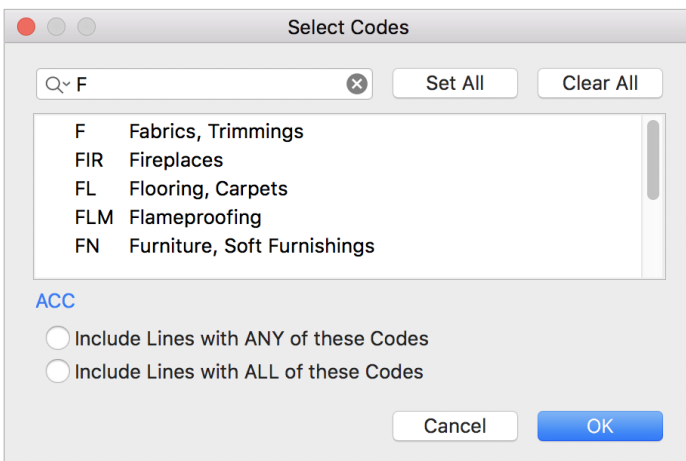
Select Codes

F

Set All

Clear All

F Fabrics, Trimmings
FIR Fireplaces
FL Flooring, Carpets
FLM Flameproofing
FN Furniture, Soft Furnishings

ACC

Include Lines with ANY of these Codes

Include Lines with ALL of these Codes

Cancel

OK